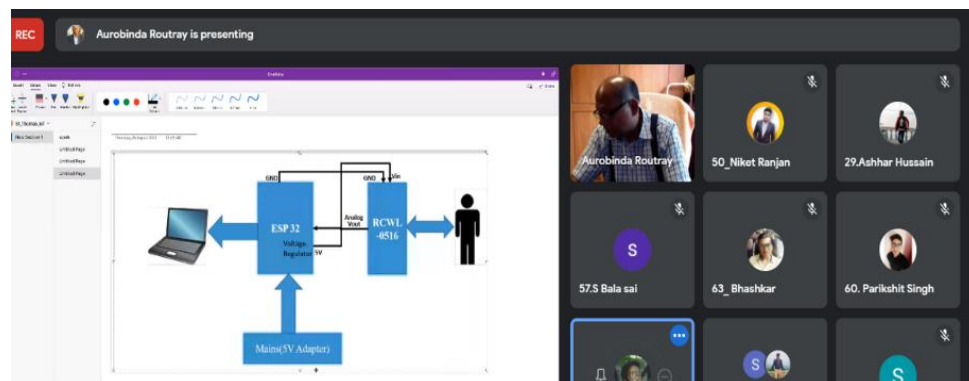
REC

Aurobinda Routray is presenting

OneNote

GND

GND

Vin

ESP 32

Analog Vout

RCWL -0516

Voltage Regulator

5V

Mains(5V Adapter)

Aurobinda Routray

50_Niket Ranjan

29.Ashhar Hussain

S

57.S Bala sai

63_ Bhashkar

60. Parikshit Singh

S

S